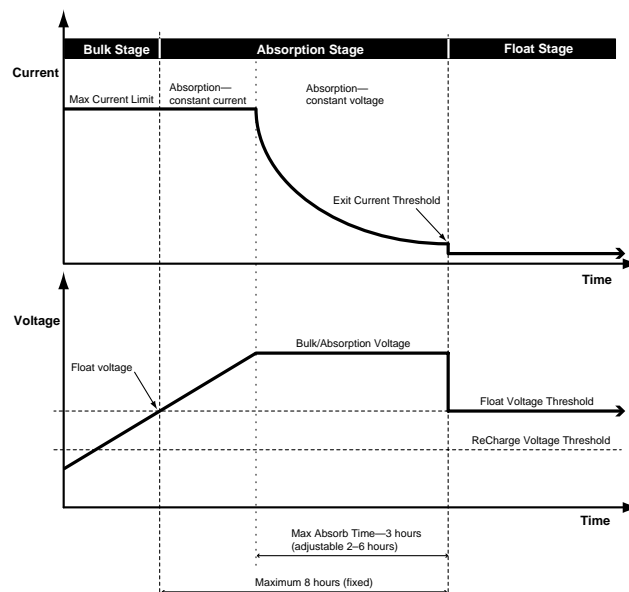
Bulk Stage

Absorption Stage

Float Stage

Current

Max Current Limit

Absorption—constant current

Absorption—constant voltage

Exit Current Threshold

Time

Voltage

Float voltage

Bulk/Absorption Voltage

Float Voltage Threshold

ReCharge Voltage Threshold

Time

Max Absorb Time—3 hours (adjustable 2–6 hours)

Maximum 8 hours (fixed)